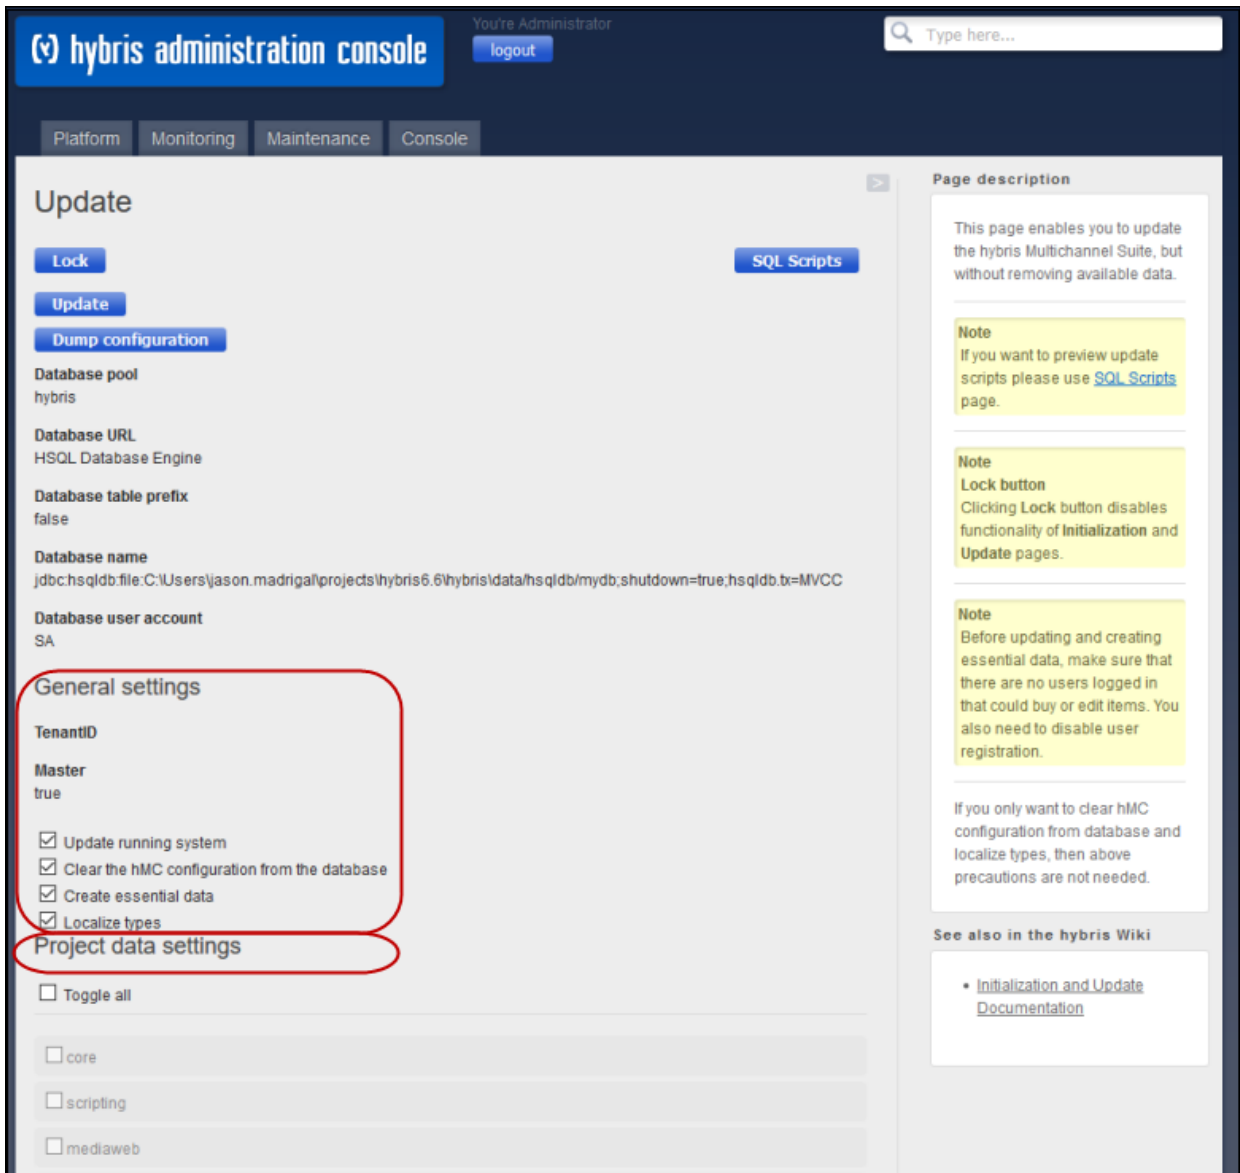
(y) hybris administration console

You're Administrator
logout

Type here...

Platform Monitoring Maintenance Console

Update

Lock
SQL Scripts
Update
Dump configuration

Database pool
hybris

Database URL
HSQL Database Engine

Database table prefix
false

Database name
jdbc:hsqldb:file:C:\Users\jason.madrigal\projects\hybris6.6\hybris\data\hsqldb/mydb;shutdown=true;hsqldb.tx=MVCC

Database user account
SA

General settings

TenantID

Master
true

☑ Update running system
☑ Clear the hMC configuration from the database
☑ Create essential data
☑ Localize types

Project data settings

☐ Toggle all

☐ core
☐ scripting
☐ mediaweb

Page description

This page enables you to update the hybris Multichannel Suite, but without removing available data.

Note
If you want to preview update scripts please use SQL Scripts page.

Note
Lock button
Clicking Lock button disables functionality of Initialization and Update pages.

Note
Before updating and creating essential data, make sure that there are no users logged in that could buy or edit items. You also need to disable user registration.

If you only want to clear hMC configuration from database and localize types, then above precautions are not needed.

See also in the hybris Wiki

• Initialization and Update Documentation